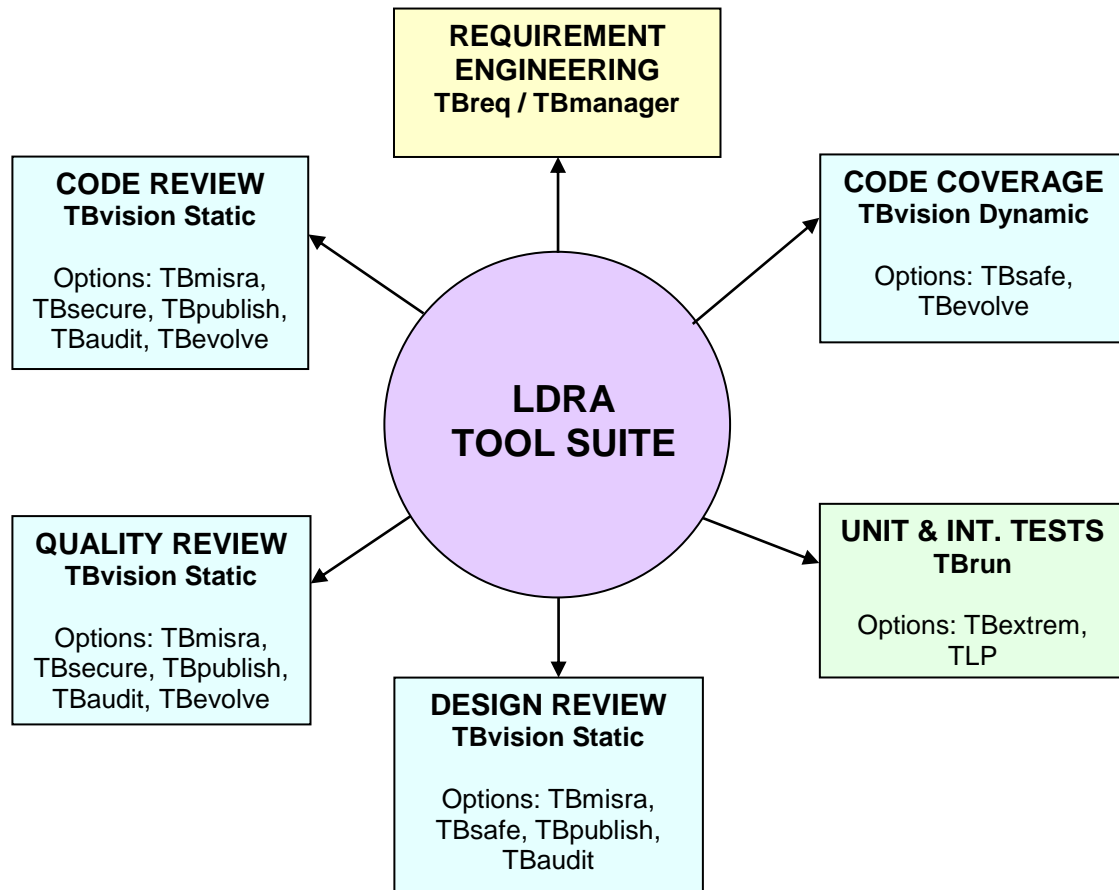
REQUIREMENT ENGINEERING
TBreq / TBmanager

CODE REVIEW
TBvision Static

Options: TBmisra, TBsecure, TBpublish, TBaudit, TBevolve

CODE COVERAGE
TBvision Dynamic

Options: TBsafe, TBevolve

LDRA
TOOL SUITE

QUALITY REVIEW
TBvision Static

Options: TBmisra, TBsecure, TBpublish, TBaudit, TBevolve

UNIT & INT. TESTS
TBrun

Options: TBextrem, TLP

DESIGN REVIEW
TBvision Static

Options: TBmisra, TBsafe, TBpublish, TBaudit